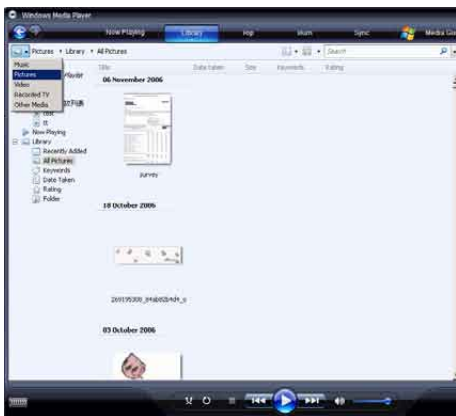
Windows Media Player

Now Playing
Library
Rip
Burn
Sync
Media Gu

Pictures ▸ Library ▸ All Pictures

Search

Music
Pictures
Video
Recorded TV
Other Media

Playlist
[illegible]列表

Title
Date taken
Size
Keywords
Rating

06 November 2006

survey

Now Playing
Library
Recently Added
All Pictures
Keywords
Date Taken
Rating
Folder

10 October 2006

269195300_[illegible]

03 October 2006